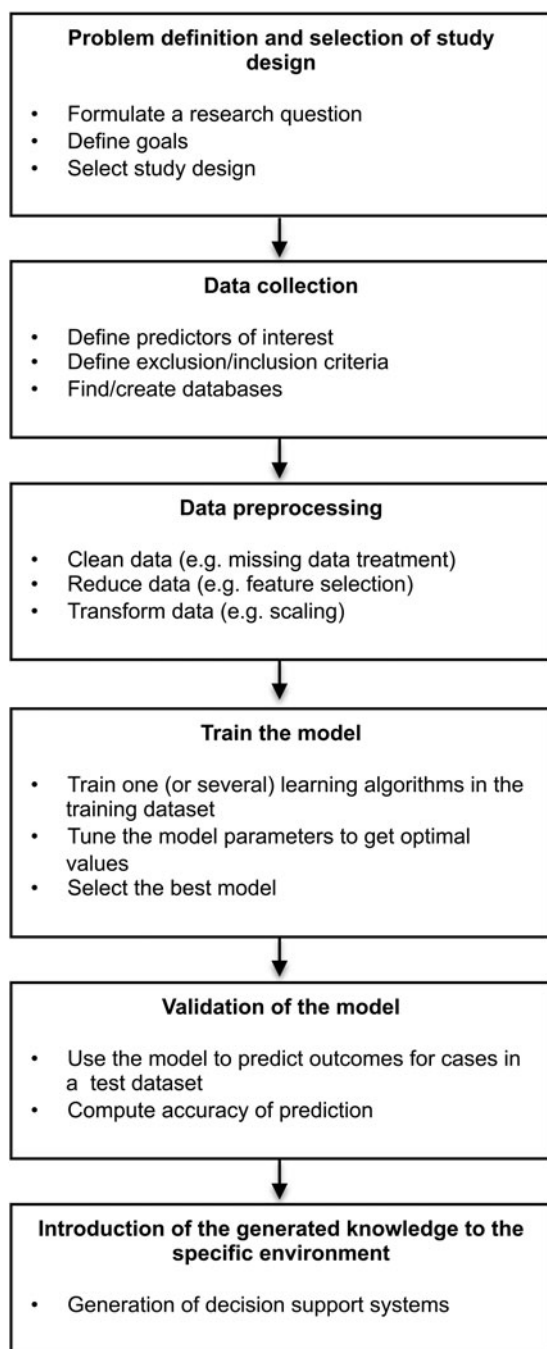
**Problem definition and selection of study design**

- Formulate a research question
- Define goals
- Select study design

**Data collection**

- Define predictors of interest
- Define exclusion/inclusion criteria
- Find/create databases

**Data preprocessing**

- Clean data (e.g. missing data treatment)
- Reduce data (e.g. feature selection)
- Transform data (e.g. scaling)

**Train the model**

- Train one (or several) learning algorithms in the training dataset
- Tune the model parameters to get optimal values
- Select the best model

**Validation of the model**

- Use the model to predict outcomes for cases in a test dataset
- Compute accuracy of prediction

**Introduction of the generated knowledge to the specific environment**

- Generation of decision support systems